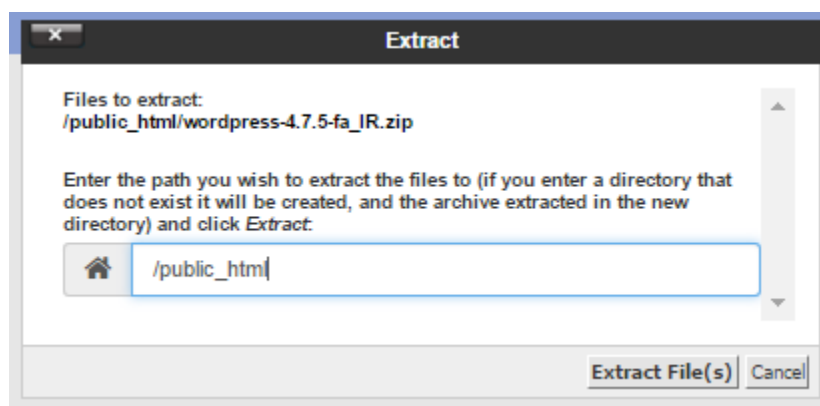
×

Extract

Files to extract:
/public_html/wordpress-4.7.5-fa_IR.zip

Enter the path you wish to extract the files to (if you enter a directory that does not exist it will be created, and the archive extracted in the new directory) and click Extract:

/public_html

Extract File(s) Cancel